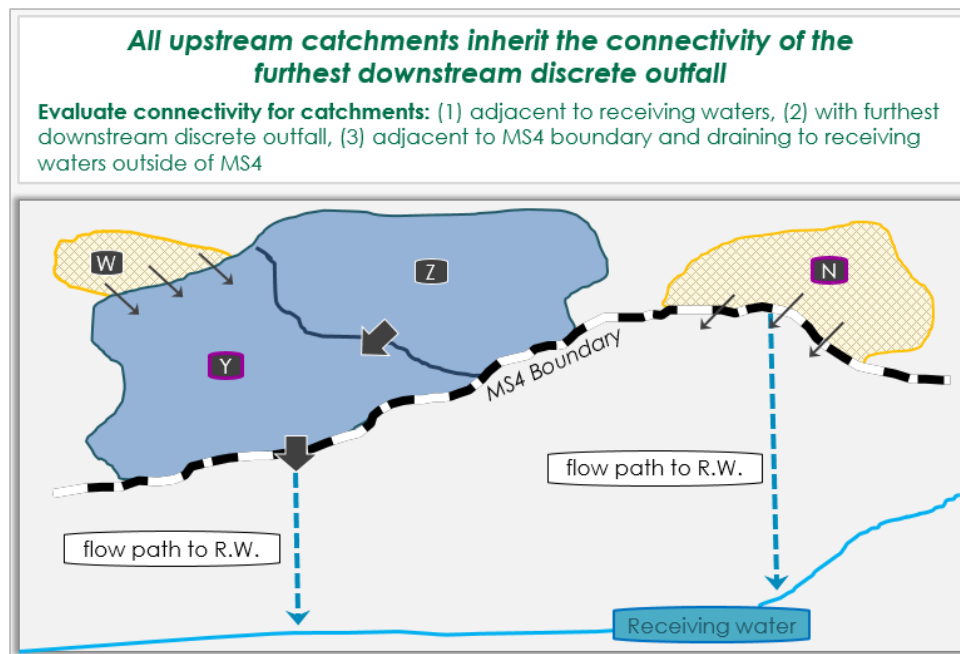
All upstream catchments inherit the connectivity of the furthest downstream discrete outfall

Evaluate connectivity for catchments: (1) adjacent to receiving waters, (2) with furthest downstream discrete outfall, (3) adjacent to MS4 boundary and draining to receiving waters outside of MS4

W

Z

Y

N

MS4 Boundary

flow path to R.W.

flow path to R.W.

Receiving water